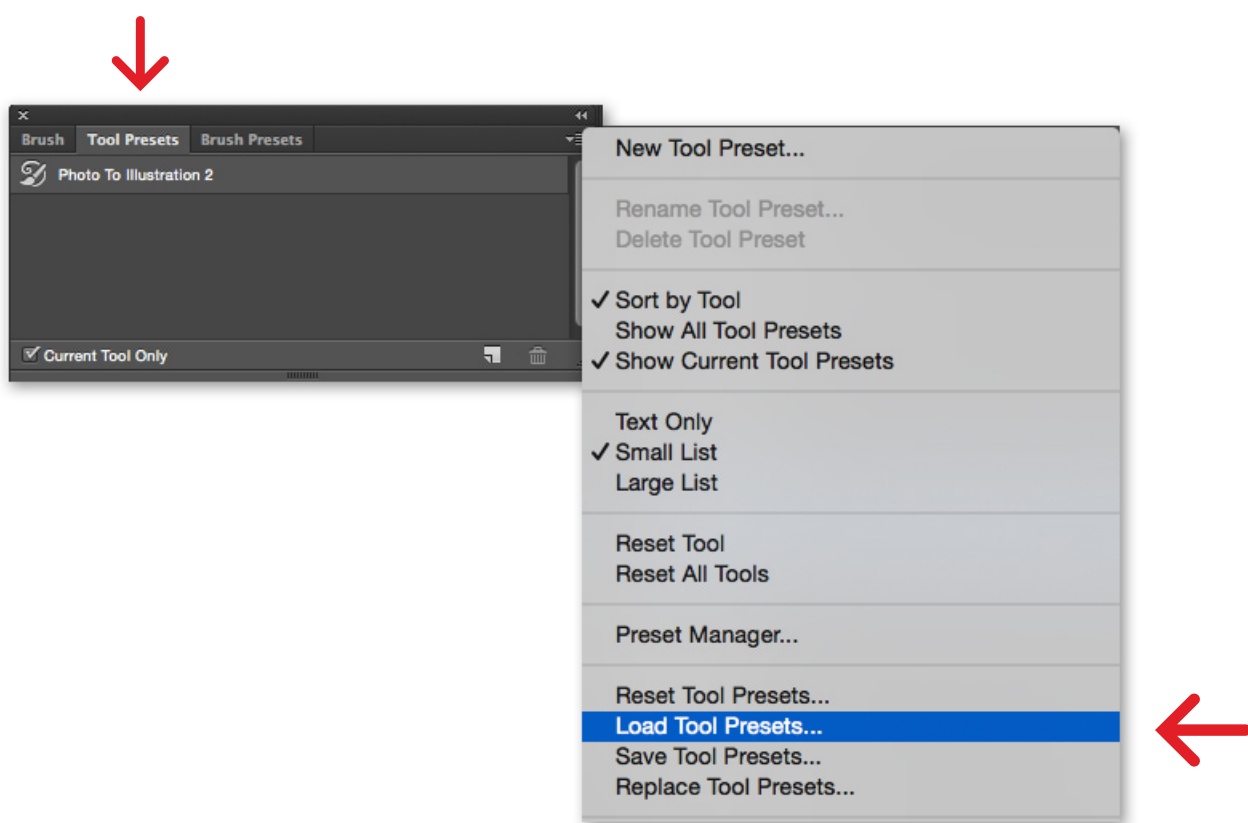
Brush Tool Presets Brush Presets

Photo To Illustration 2

Current Tool Only

New Tool Preset...

Rename Tool Preset...
Delete Tool Preset

✓ Sort by Tool
Show All Tool Presets
✓ Show Current Tool Presets

Text Only
✓ Small List
Large List

Reset Tool
Reset All Tools

Preset Manager...

Reset Tool Presets...
Load Tool Presets...
Save Tool Presets...
Replace Tool Presets...